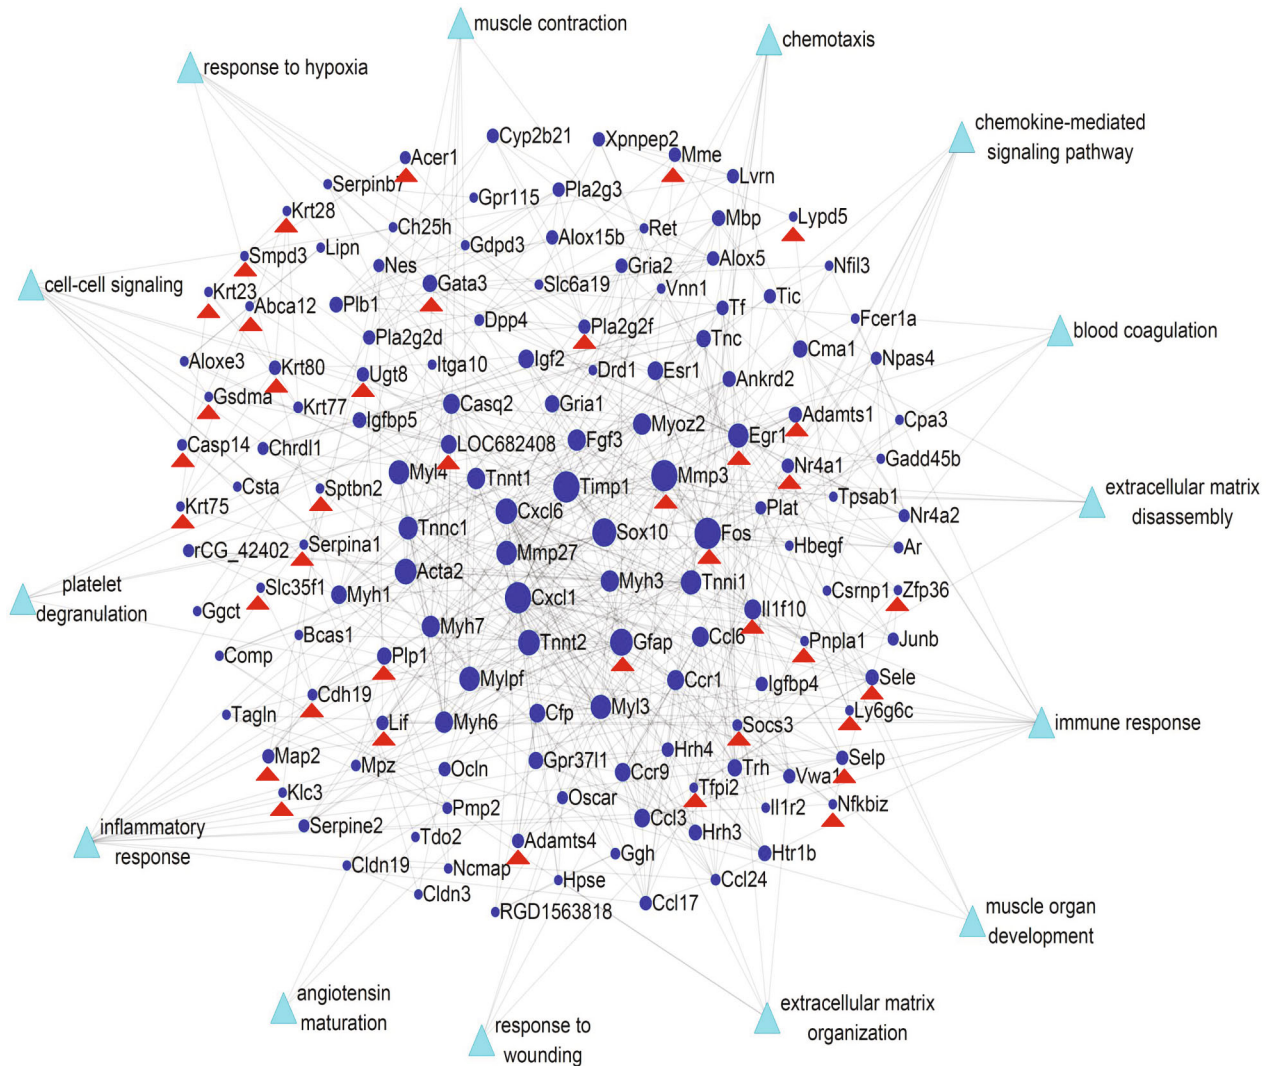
muscle contraction
chemotaxis
response to hypoxia
chemokine-mediated signaling pathway
Acer1
Cyp2b21
Xpnpep2
Mme
Lvrn
Serpinb7
Gpr115
Pla2g3
Krt28
Ch25h
Ret
Mbp
Lypd5
Smpd3
Lipn
Gdpd3
Alox15b
Alox5
Nfil3
cell-cell signaling
Nes
Gria2
Krt23
Gata3
Slc6a19
Vnn1
Tic
Abca12
Plb1
Dpp4
Tf
Fcer1a
blood coagulation
Pla2g2d
Pla2g2f
Tnc
Cma1
Aloxe3
Krt80
Itga10
Igf2
Drd1
Esr1
Npas4
Ugt8
Ankrd2
Gsdma
Krt77
Casq2
Gria1
Adamts1
Cpa3
Igfbp5
Myoz2
Casp14
Chrdl1
LOC682408
Fgf3
Egr1
Gadd45b
Myl4
Tnnt1
Mmp3
Nr4a1
Csta
Sptbn2
Timp1
Tpsab1
extracellular matrix disassembly
Krt75
Plat
Nr4a2
Tnnc1
Cxcl6
Sox10
Fos
rCG_42402
Serpina1
Mmp27
Hbegf
Ar
platelet degranulation
Slc35f1
Acta2
Myh3
Tnni1
Csrnp1
Zfp36
Myh1
Cxcl1
Ggct
Il1f10
Bcas1
Myh7
Ccl6
Pnpla1
Junb
Comp
Tnnt2
Gfap
Plp1
Mylpf
Ccr1
Sele
Cdh19
Igfbp4
Tagln
Cfp
Myl3
Ly6g6c
Lif
Myh6
Socs3
immune response
Map2
Hrh4
Selp
Mpz
Ocln
Gpr37l1
Ccr9
Trh
Vwa1
Klc3
Tfpi2
Oscar
Pmp2
Il1r2
Nfkbiz
inflammatory response
Serpine2
Ccl3
Tdo2
Adamts4
Hrh3
Cldn19
Ncmap
Ggh
Htr1b
Hpse
Ccl24
Cldn3
Ccl17
RGD1563818
muscle organ development
angiotensin maturation
extracellular matrix organization
response to wounding